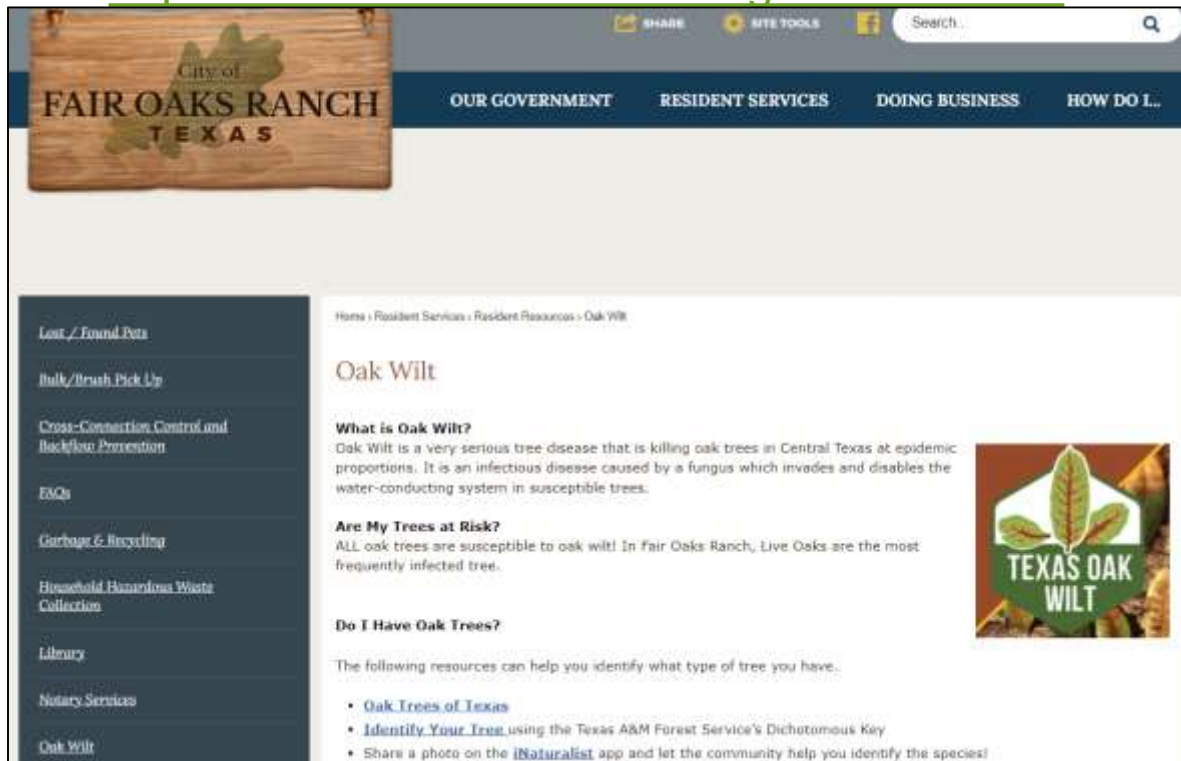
City of
FAIR OAKS RANCH
TEXAS

SHARE SITE TOOLS Search...

OUR GOVERNMENT RESIDENT SERVICES DOING BUSINESS HOW DO I...

Lost / Found Pets

Bulk/Brush Pick Up

Cross-Connection Control and Backflow Prevention

FAQs

Garbage & Recycling

Household Hazardous Waste Collection

Library

Notary Services

Oak Wilt

Home › Resident Services › Resident Resources › Oak Wilt

Oak Wilt

What is Oak Wilt?
Oak Wilt is a very serious tree disease that is killing oak trees in Central Texas at epidemic proportions. It is an infectious disease caused by a fungus which invades and disables the water-conducting system in susceptible trees.

Are My Trees at Risk?
ALL oak trees are susceptible to oak wilt! In Fair Oaks Ranch, Live Oaks are the most frequently infected tree.

TEXAS OAK WILT

Do I Have Oak Trees?

The following resources can help you identify what type of tree you have.

• Oak Trees of Texas
• Identify Your Tree using the Texas A&M Forest Service's Dichotomous Key
• Share a photo on the iNaturalist app and let the community help you identify the species!